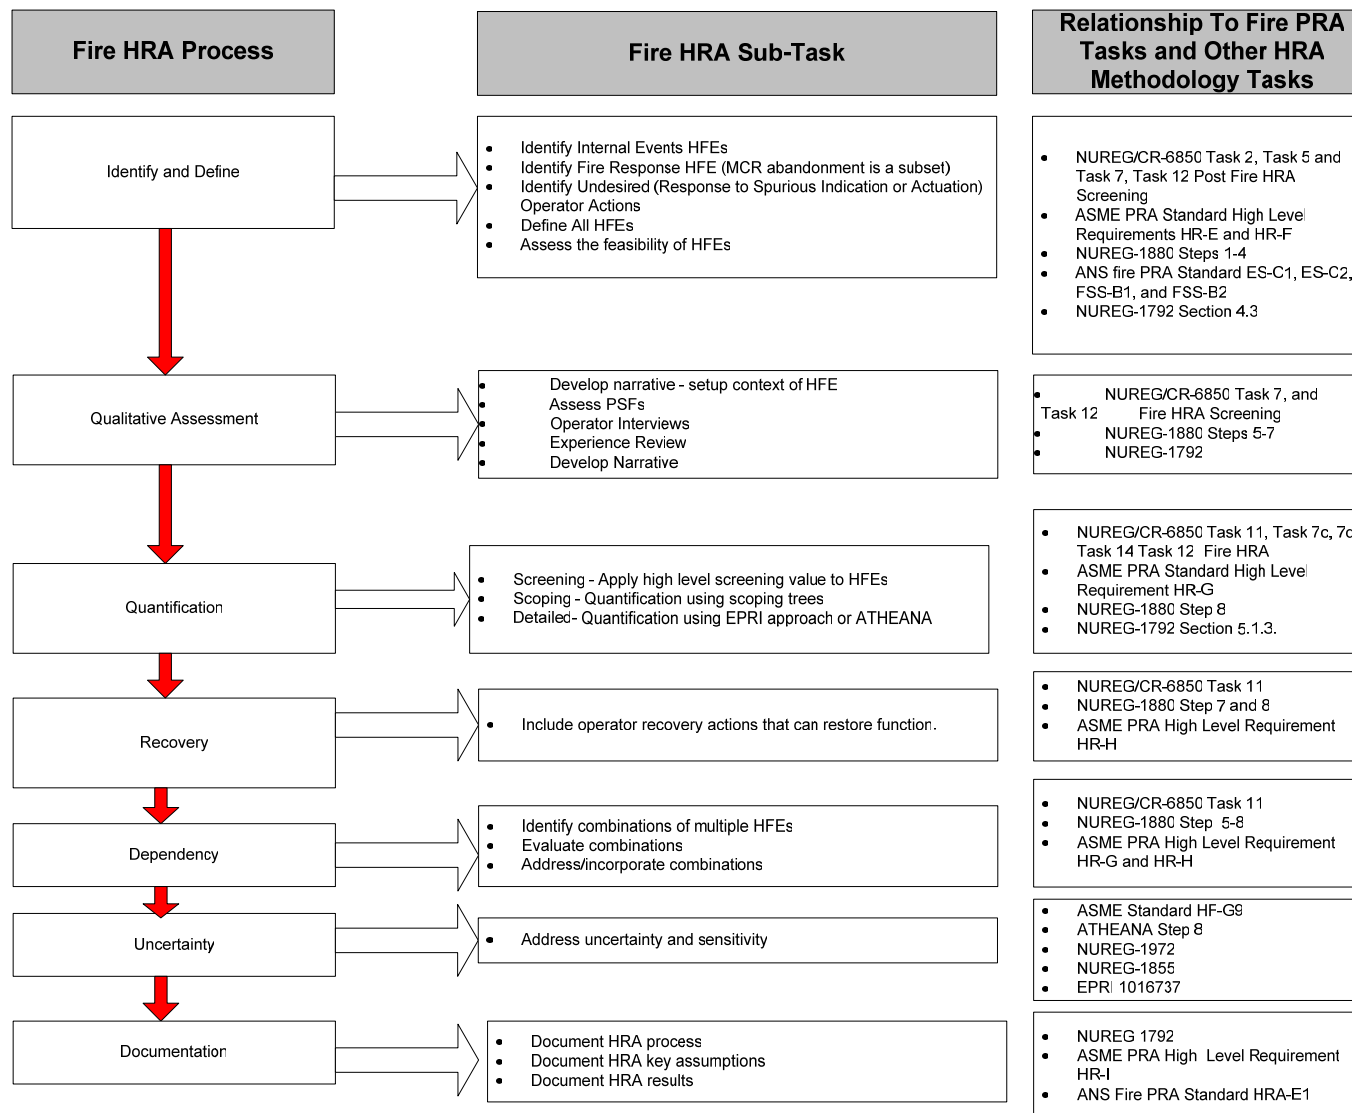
Fire HRA Process

Fire HRA Sub-Task

Relationship To Fire PRA Tasks and Other HRA Methodology Tasks

Identify and Define

- Identify Internal Events HFEs
- Identify Fire Response HFE (MCR abandonment is a subset)
- Identify Undesired (Response to Spurious Indication or Actuation) Operator Actions
- Define All HFEs
- Assess the feasibility of HFEs

- NUREG/CR-6850 Task 2, Task 5 and Task 7, Task 12 Post Fire HRA Screening
- ASME PRA Standard High Level Requirements HR-E and HR-F
- NUREG-1880 Steps 1-4
- ANS fire PRA Standard ES-C1, ES-C2, FSS-B1, and FSS-B2
- NUREG-1792 Section 4.3

Qualitative Assessment

- Develop narrative - setup context of HFE
- Assess PSFs
- Operator Interviews
- Experience Review
- Develop Narrative

- NUREG/CR-6850 Task 7, and Task 12 Fire HRA Screening
- NUREG-1880 Steps 5-7
- NUREG-1792

Quantification

- Screening - Apply high level screening value to HFEs
- Scoping - Quantification using scoping trees
- Detailed- Quantification using EPRI approach or ATHEANA

- NUREG/CR-6850 Task 11, Task 7c, 7c Task 14 Task 12 Fire HRA
- ASME PRA Standard High Level Requirement HR-G
- NUREG-1880 Step 8
- NUREG-1792 Section 5.1.3.

Recovery

- Include operator recovery actions that can restore function.

- NUREG/CR-6850 Task 11
- NUREG-1880 Step 7 and 8
- ASME PRA High Level Requirement HR-H

Dependency

- Identify combinations of multiple HFEs
- Evaluate combinations
- Address/incorporate combinations

- NUREG/CR-6850 Task 11
- NUREG-1880 Step 5-8
- ASME PRA High Level Requirement HR-G and HR-H

Uncertainty

- Address uncertainty and sensitivity

- ASME Standard HF-G9
- ATHEANA Step 8
- NUREG-1972
- NUREG-1855
- EPRI 1016737

Documentation

- Document HRA process
- Document HRA key assumptions
- Document HRA results

- NUREG 1792
- ASME PRA High Level Requirement HR-I
- ANS Fire PRA Standard HRA-E1